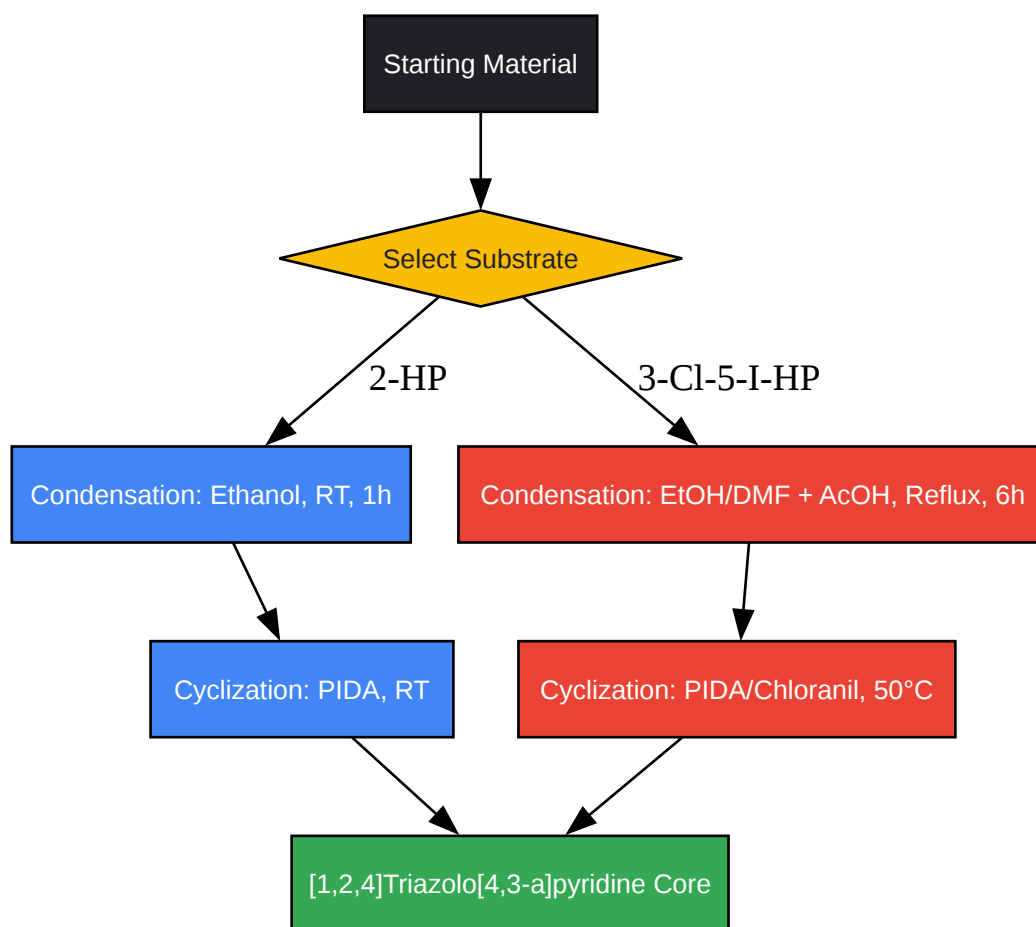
Starting Material

Select Substrate

2-HP

3-Cl-5-I-HP

Condensation: Ethanol, RT, 1h

Condensation: EtOH/DMF + AcOH, Reflux, 6h

Cyclization: PIDA, RT

Cyclization: PIDA/Chloranil, 50°C

[1,2,4]Triazolo[4,3-a]pyridine Core